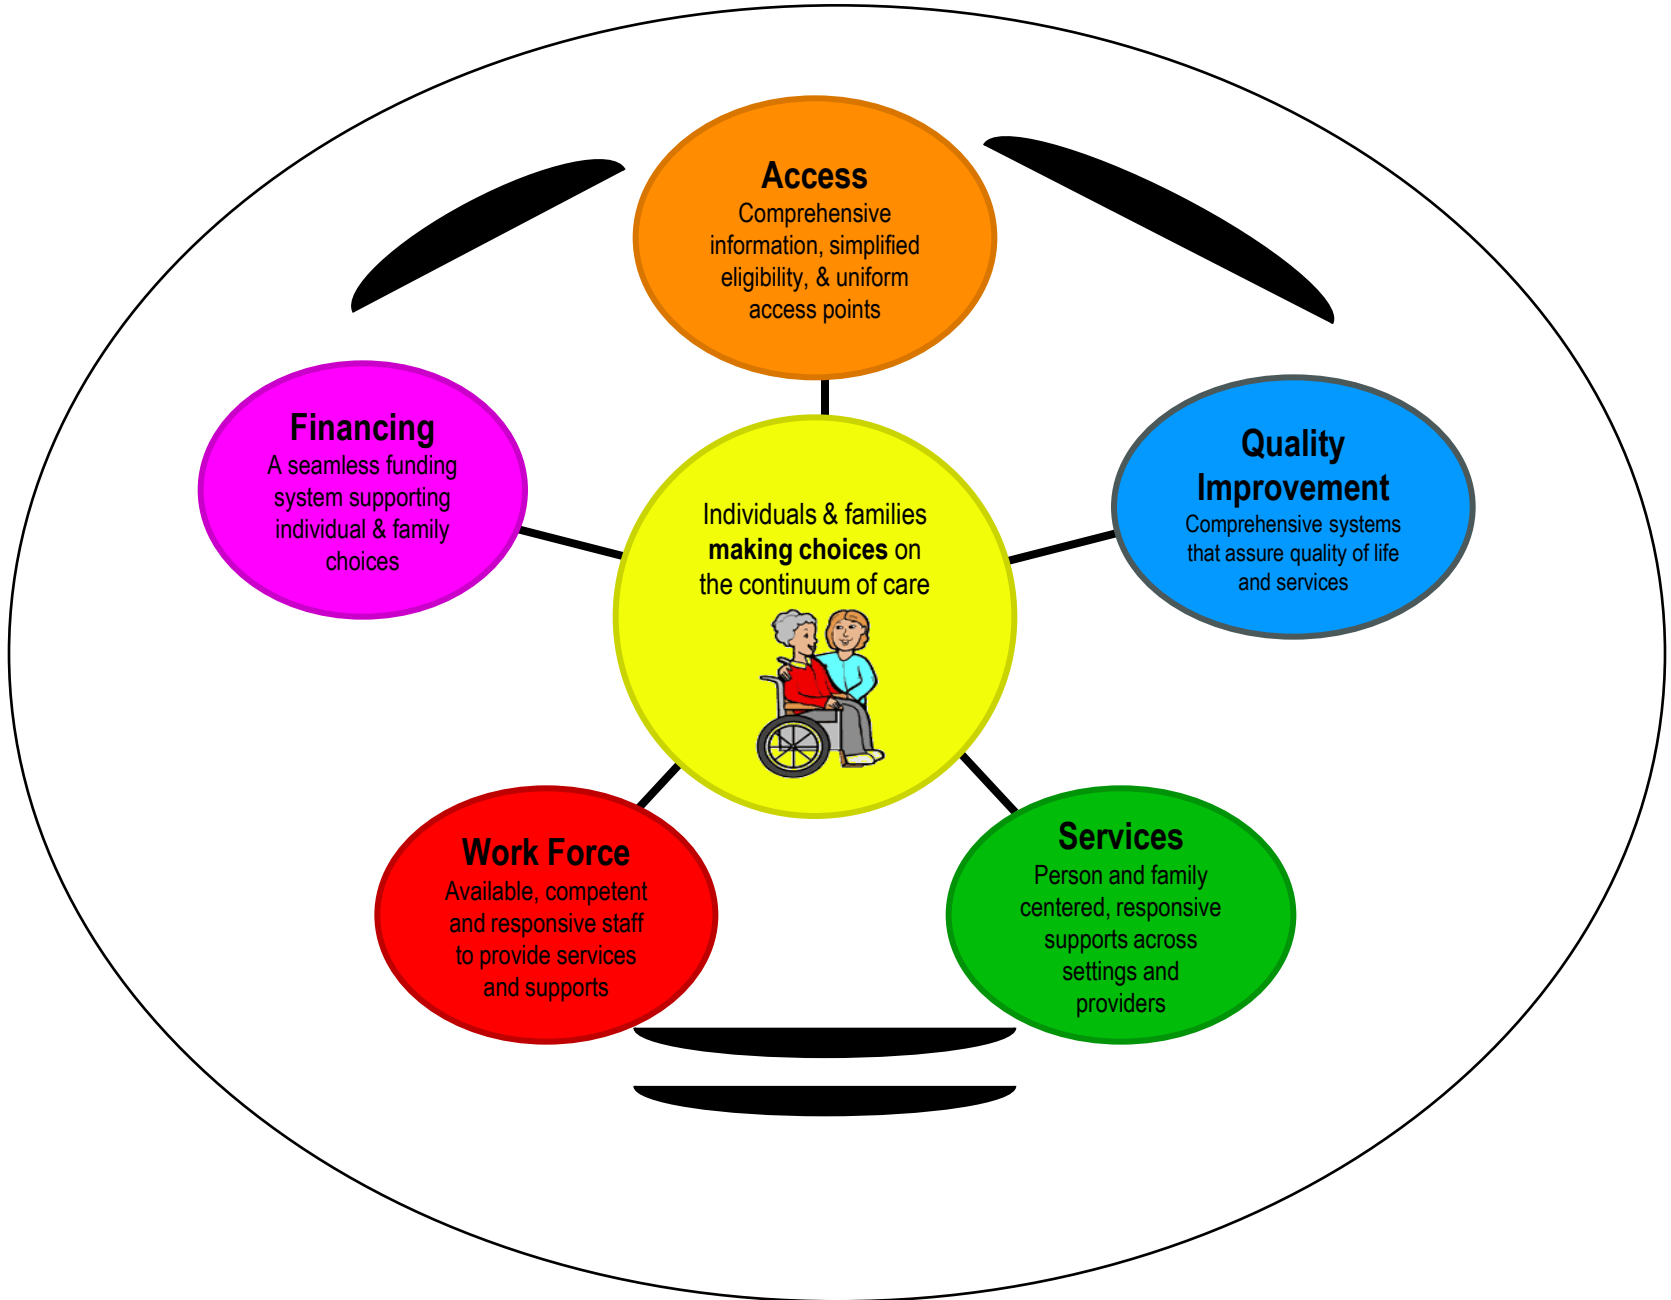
Access
Comprehensive information, simplified eligibility, & uniform access points

Financing
A seamless funding system supporting individual & family choices

Individuals & families **making choices** on the continuum of care

Quality Improvement
Comprehensive systems that assure quality of life and services

Work Force
Available, competent and responsive staff to provide services and supports

Services
Person and family centered, responsive supports across settings and providers